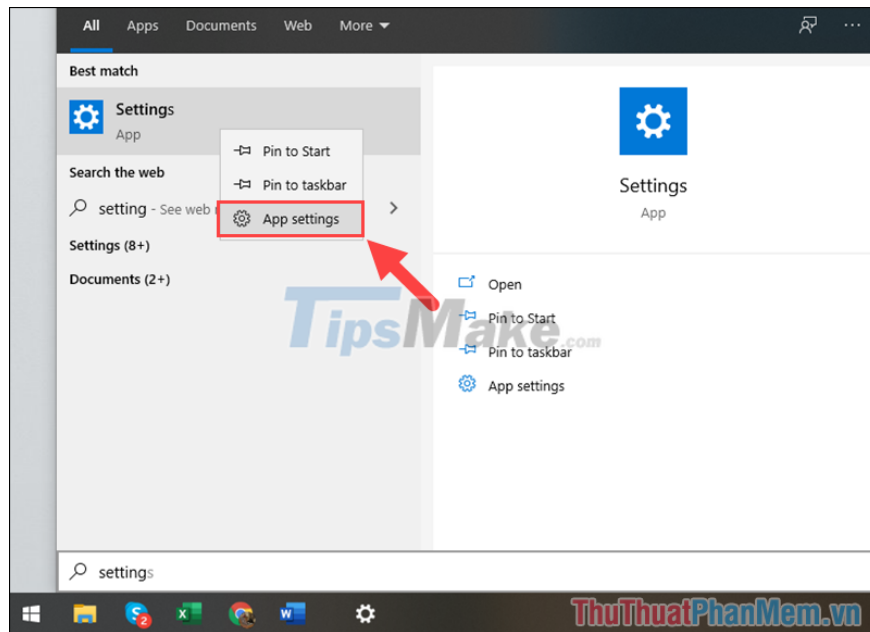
All Apps Documents Web More

Best match

Settings
App

Pin to Start
Pin to taskbar
App settings

Search the web

setting - See web r

Settings (8+)

Documents (2+)

Settings
App

Open
Pin to Start
Pin to taskbar
App settings

TipsMake.com

settings

ThuThuatPhanMem.vn